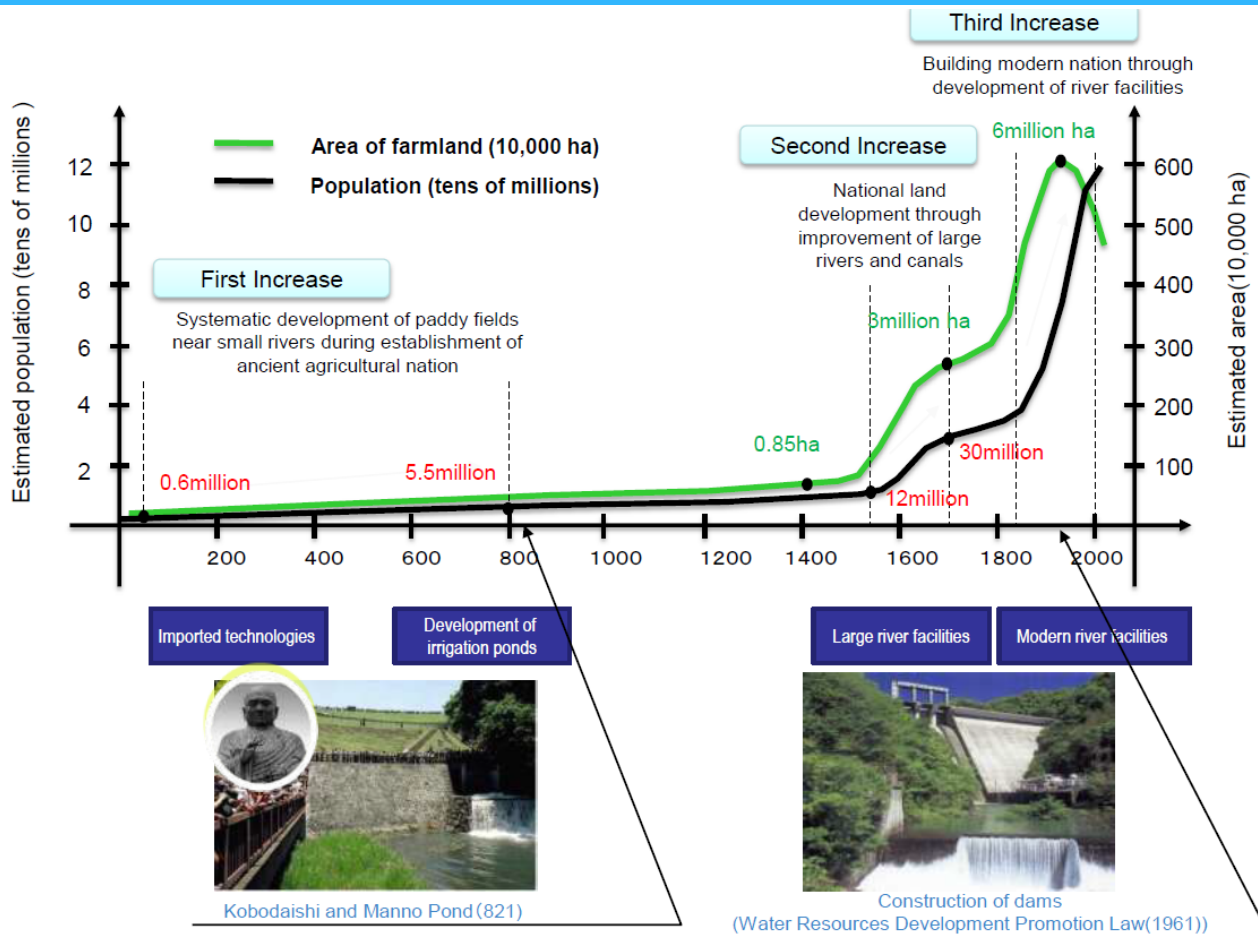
Third Increase

Building modern nation through development of river facilities

Area of farmland (10,000 ha)

Population (tens of millions)

Second Increase

6million ha

National land development through improvement of large rivers and canals

First Increase

Systematic development of paddy fields near small rivers during establishment of ancient agricultural nation

3million ha

0.85ha

0.6million

5.5million

30million

12million

Estimated population (tens of millions )

12
10
8
6
4
2

Estimated area(10,000 ha)

600
500
400
300
200
100

200 400 600 800 1000 1200 1400 1600 1800 2000

Imported technologies

Development of irrigation ponds

Large river facilities

Modern river facilities

Kobodaishi and Manno Pond(821)

Construction of dams
(Water Resources Development Promotion Law(1961))